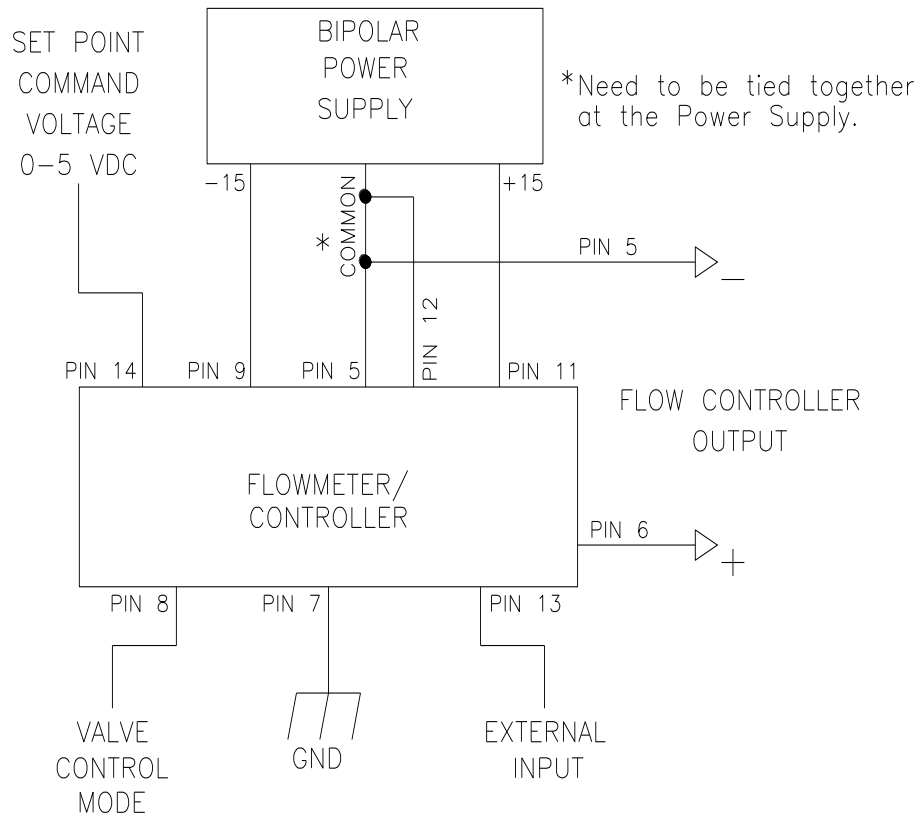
SET POINT
COMMAND
VOLTAGE
0–5 VDC

BIPOLAR
POWER
SUPPLY

*Need to be tied together at the Power Supply.

−15

COMMON

*

+15

PIN 5

_

PIN 12

PIN 14

PIN 9

PIN 5

PIN 11

FLOW CONTROLLER
OUTPUT

FLOWMETER/
CONTROLLER

PIN 6

+

PIN 8

PIN 7

PIN 13

VALVE
CONTROL
MODE

GND

EXTERNAL
INPUT